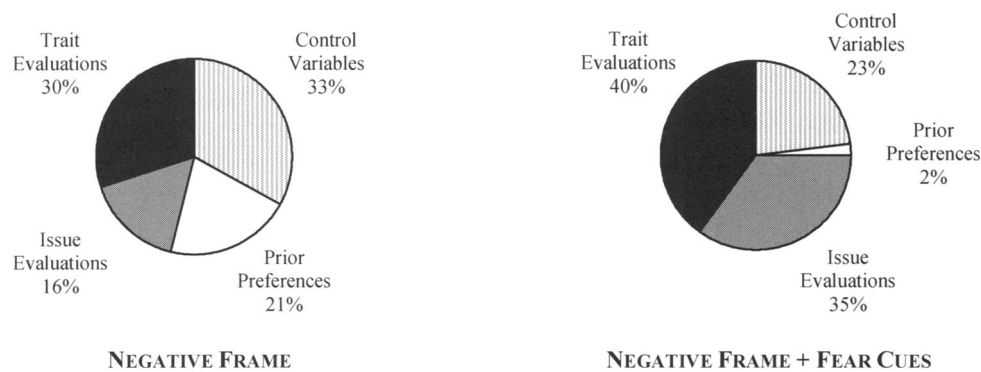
Trait Evaluations 30%

Control Variables 33%

Issue Evaluations 16%

Prior Preferences 21%

NEGATIVE FRAME

Trait Evaluations 40%

Control Variables 23%

Prior Preferences 2%

Issue Evaluations 35%

NEGATIVE FRAME + FEAR CUES